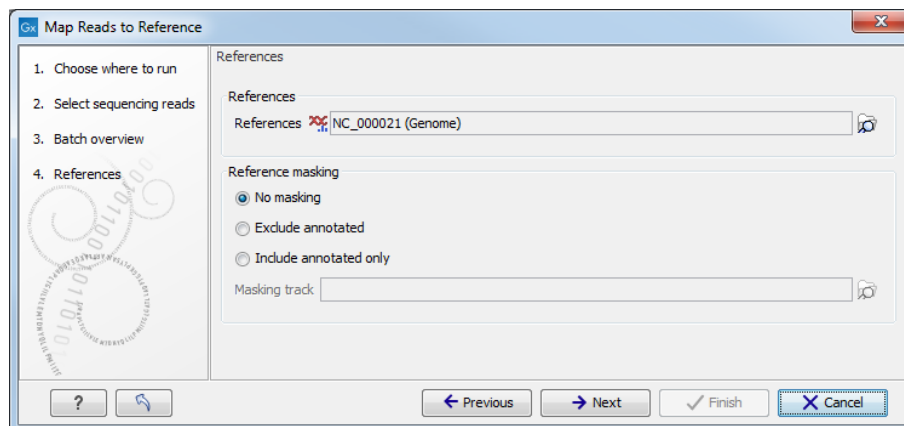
Gx Map Reads to Reference

1. Choose where to run
2. Select sequencing reads
3. Batch overview
4. References

References

References

References NC_000021 (Genome)

Reference masking

No masking

Exclude annotated

Include annotated only

Masking track

?

Previous

Next

Finish

Cancel